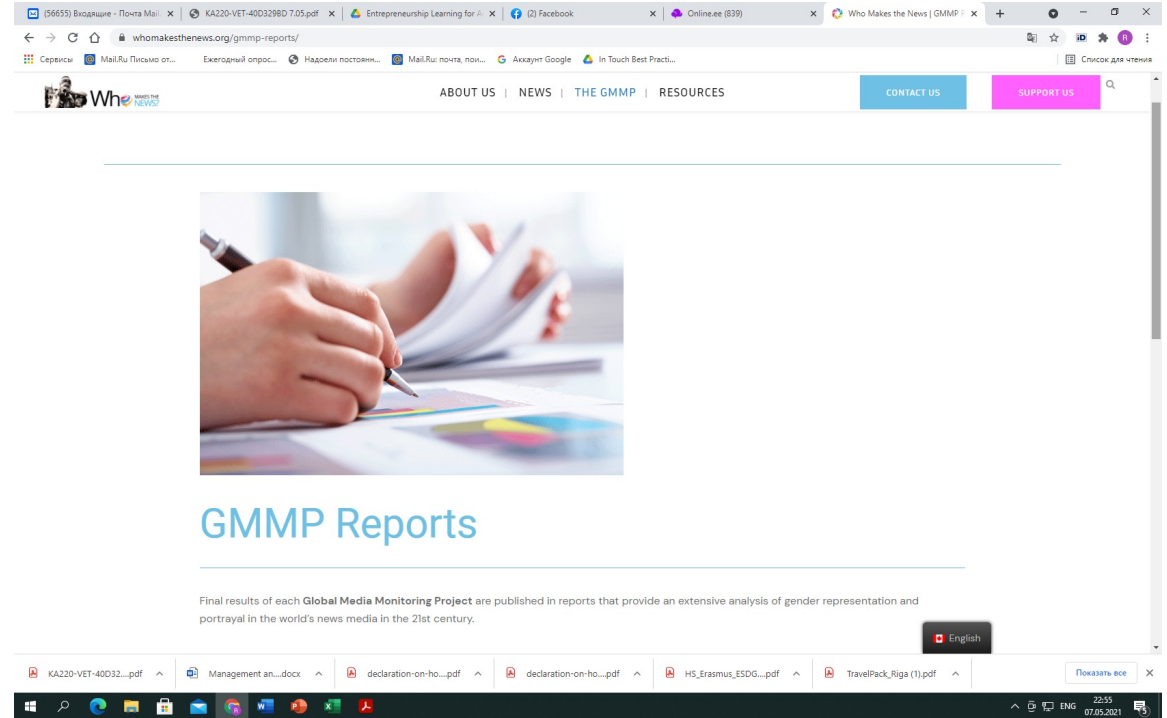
(56655) Входящие - Почта Mail ×
KA220-VET-40D3298D 7.05.pdf ×
Entrepreneurship Learning for A ×
(2) Facebook ×
Online.ee (839) ×
Who Makes the News | GMMP R ×

whomakesthenews.org/gmmp-reports/

Сервисы
Mail.Ru Письмо от...
Ежегодный опрос...
Надоели постоянн...
Mail.Ru: почта, пои...
Аккаунт Google
In Touch Best Practi...
Список для чтения

Who MAKES THE NEWS?

ABOUT US | NEWS | THE GMMP | RESOURCES

CONTACT US

SUPPORT US

GMMP Reports

Final results of each **Global Media Monitoring Project** are published in reports that provide an extensive analysis of gender representation and portrayal in the world's news media in the 21st century.

English

KA220-VET-40D32....pdf
Management an....docx
declaration-on-ho....pdf
declaration-on-ho....pdf
HS_Erasmus_ESDG....pdf
TravelPack_Riga (1).pdf
Показать все

ENG
22:55
07.05.2021